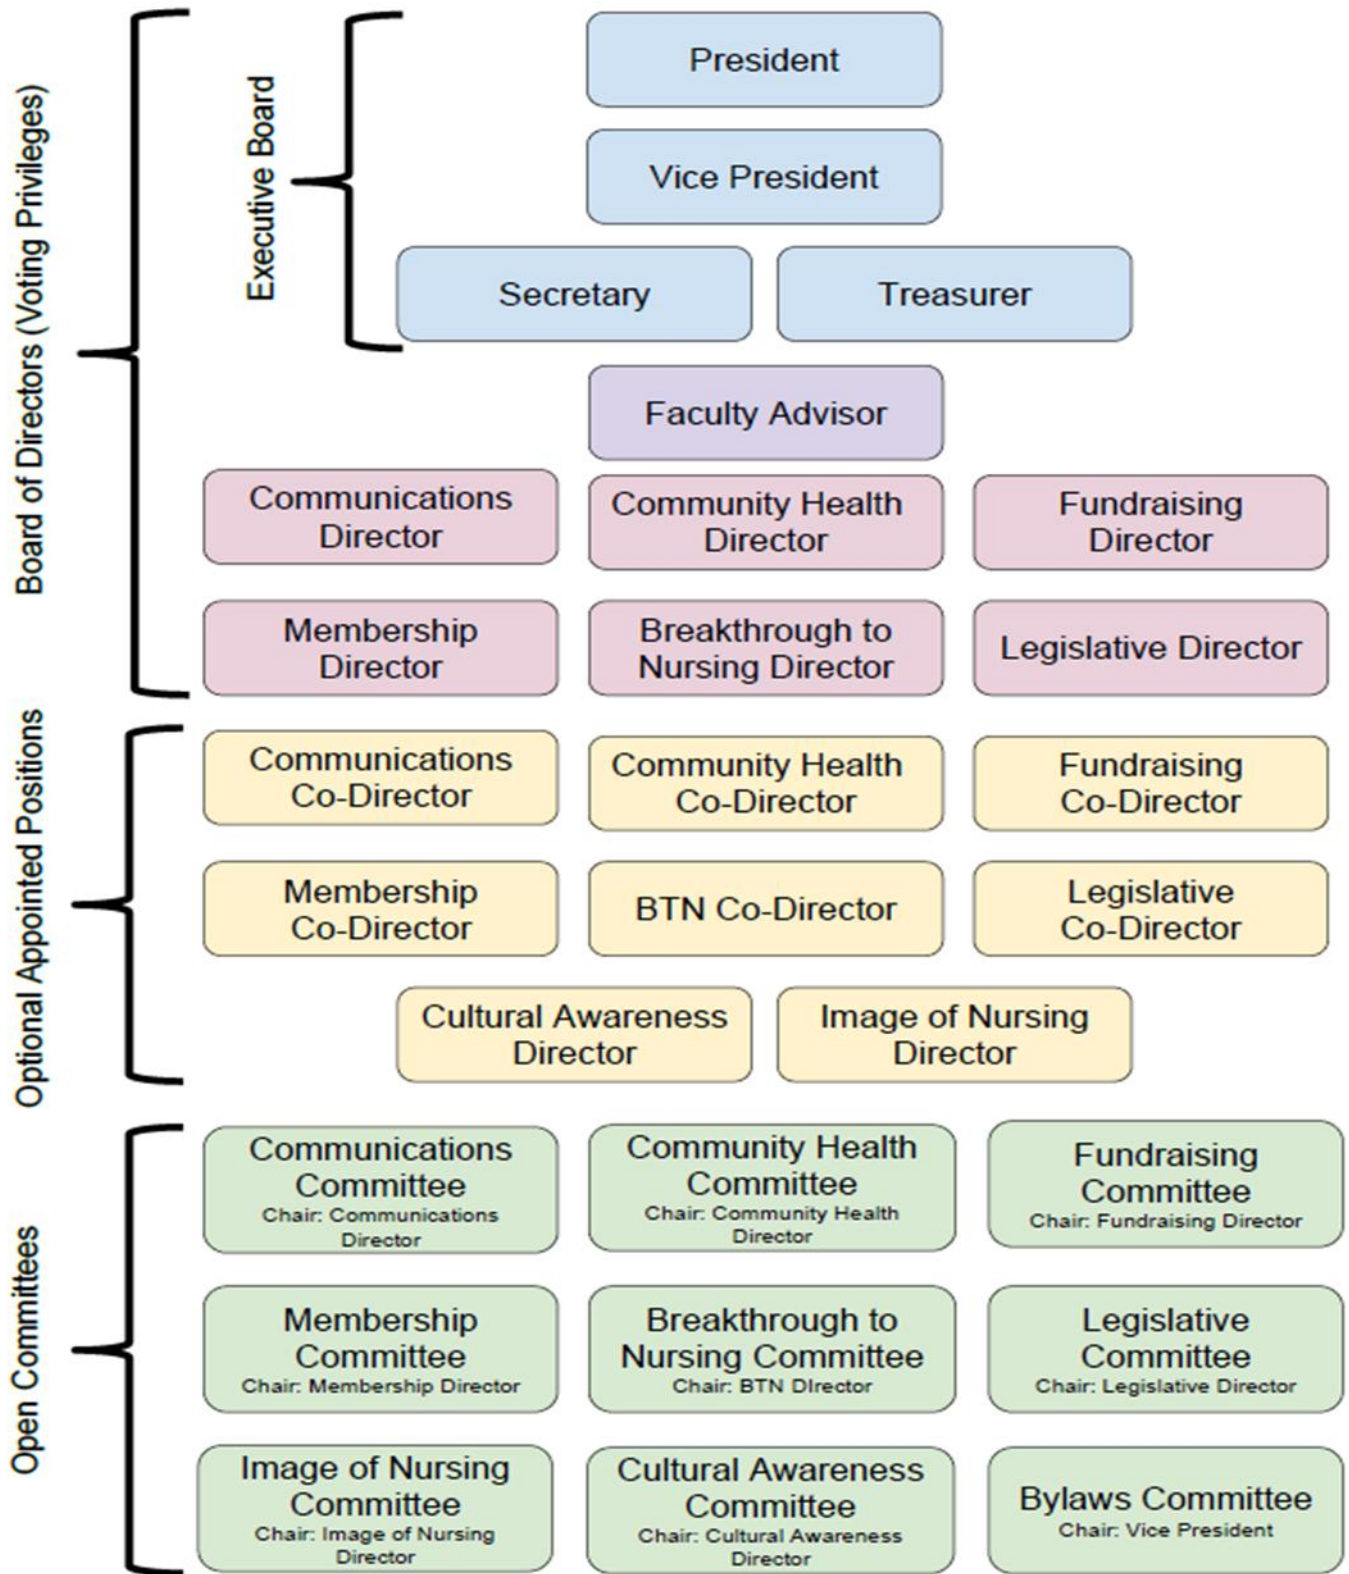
Board of Directors (Voting Privileges)

Executive Board

President

Vice President

Secretary

Treasurer

Faculty Advisor

Communications Director

Community Health Director

Fundraising Director

Membership Director

Breakthrough to Nursing Director

Legislative Director

Optional Appointed Positions

Communications Co-Director

Community Health Co-Director

Fundraising Co-Director

Membership Co-Director

BTN Co-Director

Legislative Co-Director

Cultural Awareness Director

Image of Nursing Director

Open Committees

Communications Committee
Chair: Communications Director

Community Health Committee
Chair: Community Health Director

Fundraising Committee
Chair: Fundraising Director

Membership Committee
Chair: Membership Director

Breakthrough to Nursing Committee
Chair: BTN DIrector

Legislative Committee
Chair: Legislative Director

Image of Nursing Committee
Chair: Image of Nursing Director

Cultural Awareness Committee
Chair: Cultural Awareness Director

Bylaws Committee
Chair: Vice President